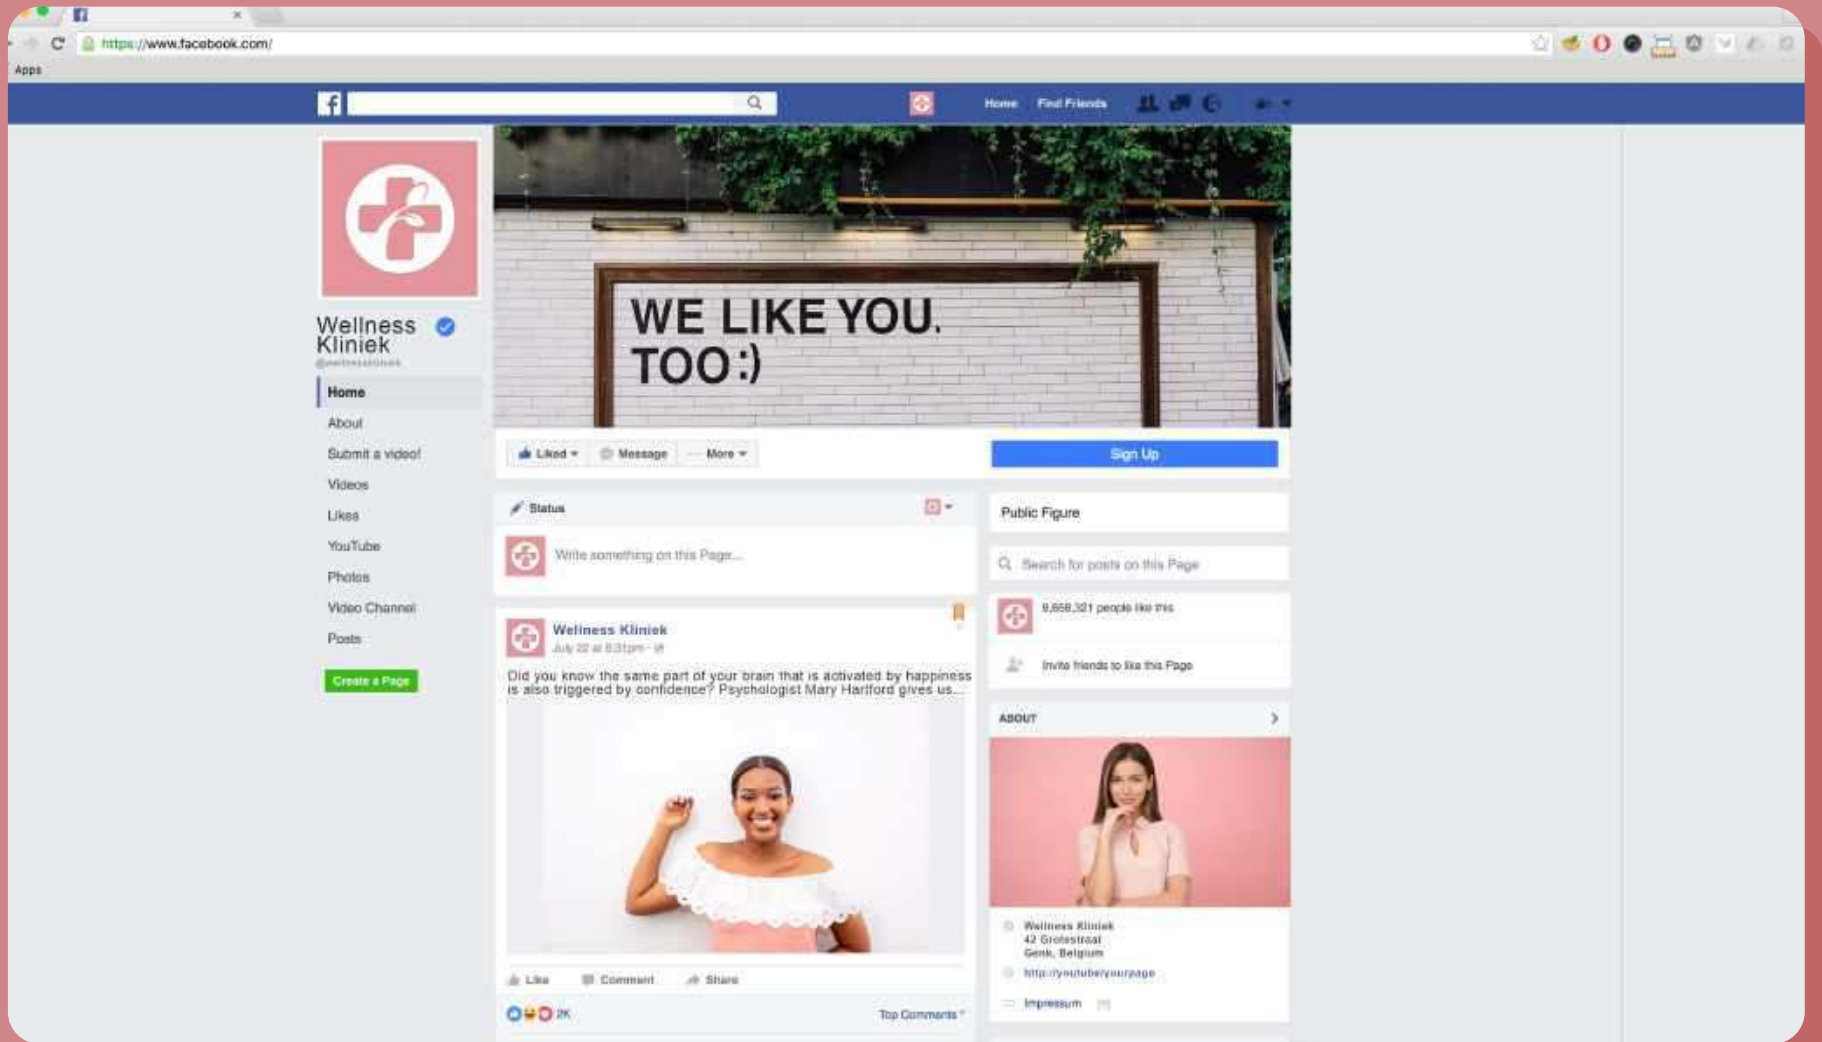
https://www.facebook.com/

Apps

Home Find Friends

WE LIKE YOU. TOO :)

Wellness Kliniek
@wellnesskliniek

Home
About
Submit a video!
Videos
Likes
YouTube
Photos
Video Channel
Posts

Create a Page

Liked Message More

Sign Up

Status

Write something on this Page...

Public Figure

Search for posts on this Page

8,658,321 people like this

Invite friends to like this Page

Wellness Kliniek
July 22 at 8:31pm

Did you know the same part of your brain that is activated by happiness is also triggered by confidence? Psychologist Mary Hartford gives us...

ABOUT

Wellness Kliniek
42 Grotestraat
Genk, Belgium

http://youtube/yourpage

Impressum

Like Comment Share

2K

Top Comments